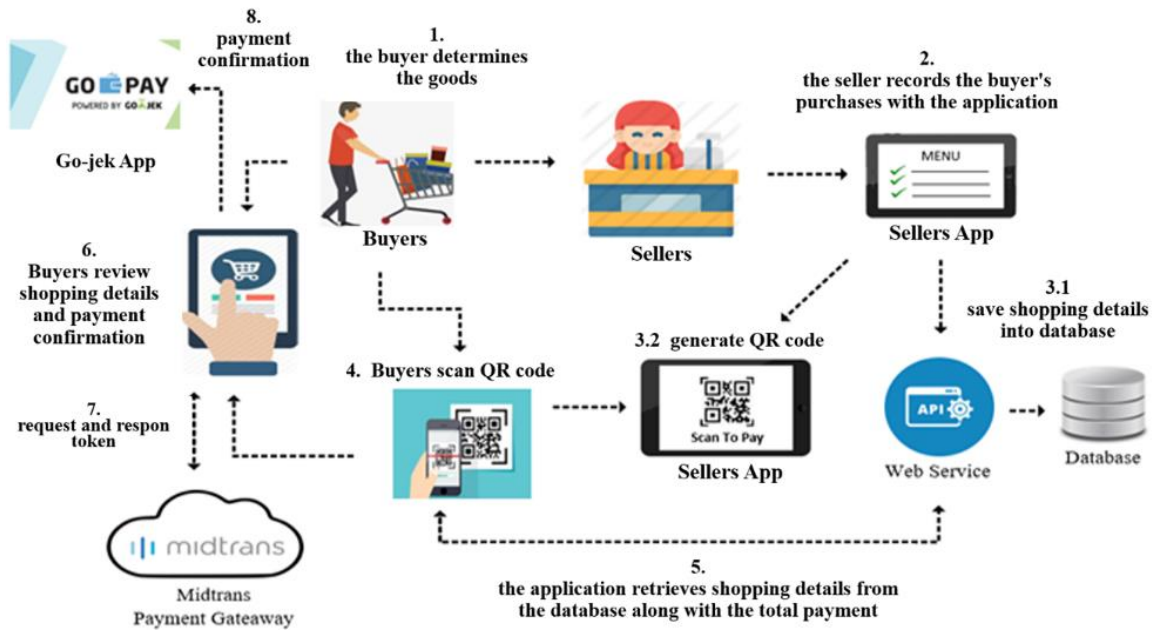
GO PAY
POWERED BY GOJEK

Go-jek App

8.
payment confirmation

1.
the buyer determines the goods

Buyers

Sellers

2.
the seller records the buyer's purchases with the application

MENU

Sellers App

6.
Buyers review shopping details and payment confirmation

3.1
save shopping details into database

3.2 generate QR code

4. Buyers scan QR code

Scan To Pay

Sellers App

API

Web Service

Database

7.
request and respon token

midtrans

Midtrans Payment Gateaway

5.
the application retrieves shopping details from the database along with the total payment